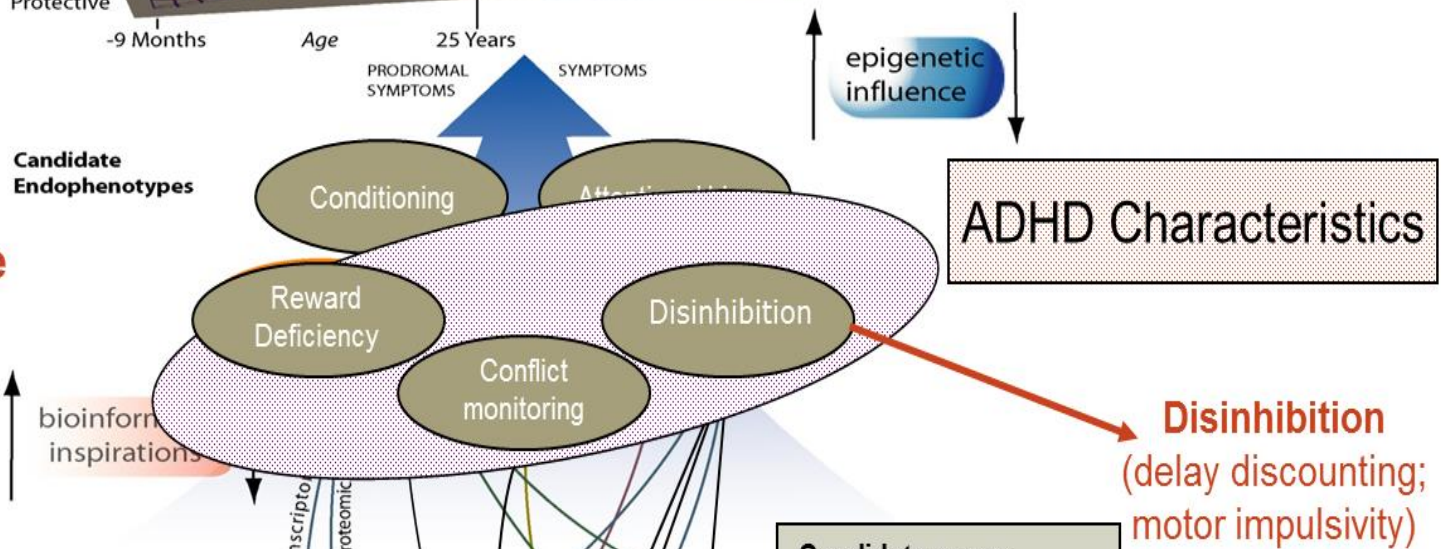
Protective

-9 Months Age 25 Years

PRODROMAL SYMPTOMS SYMPTOMS

epigenetic influence

Candidate Endophenotypes

Conditioning

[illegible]

ADHD Characteristics

e

Reward Deficiency

Disinhibition

Conflict monitoring

bioinform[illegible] inspirations

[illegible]nscripto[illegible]

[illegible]roteomic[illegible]

Disinhibition
(delay discounting; motor impulsivity)

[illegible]